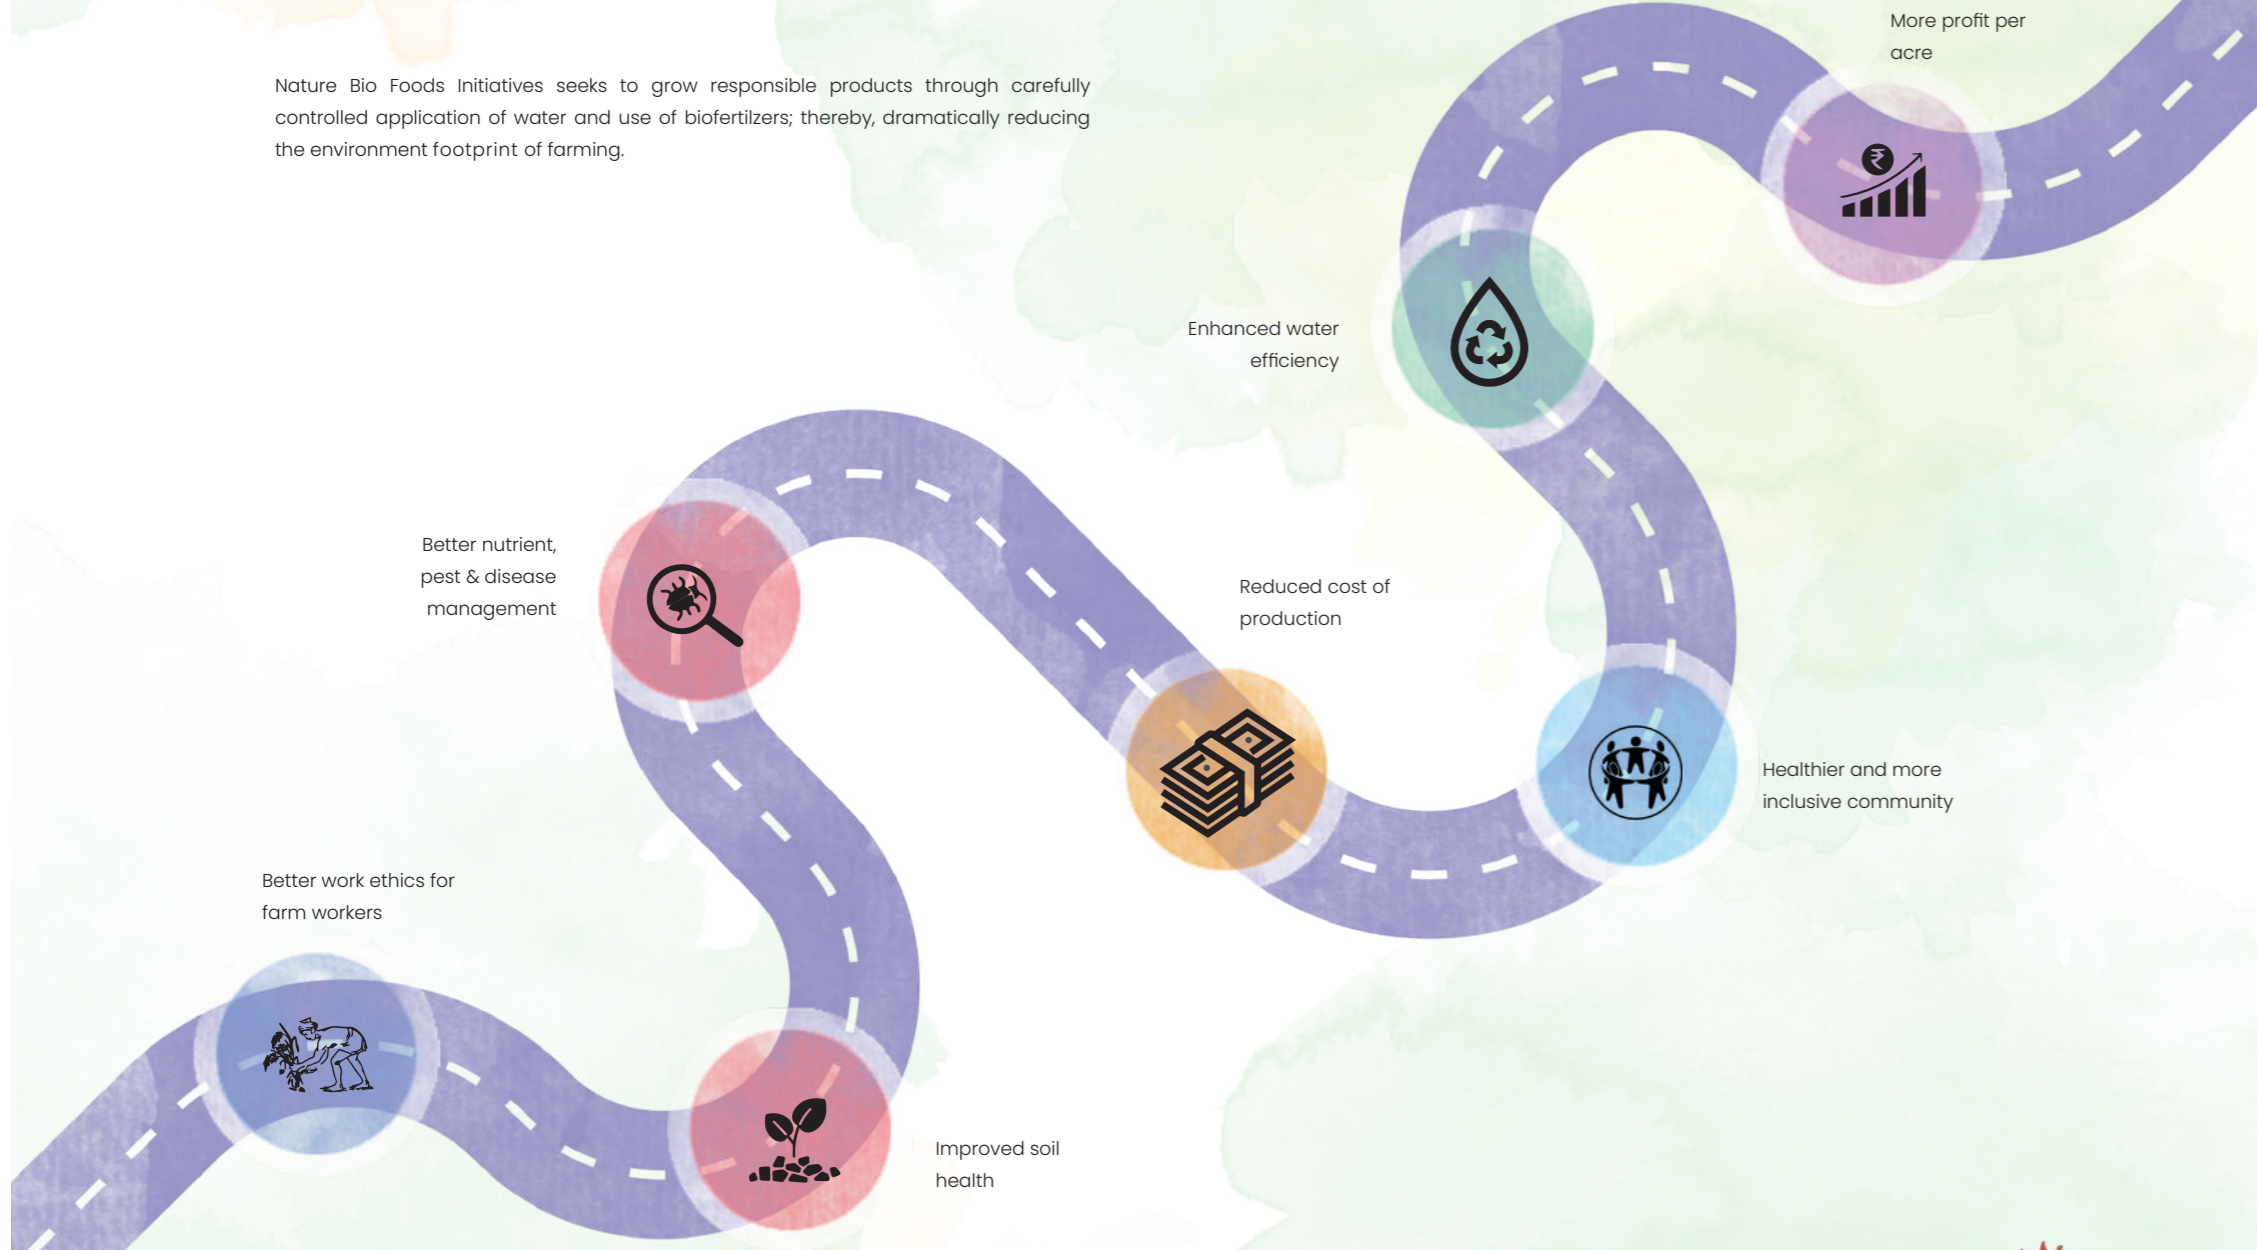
Nature Bio Foods Initiatives seeks to grow responsible products through carefully controlled application of water and use of biofertilzers; thereby, dramatically reducing the environment footprint of farming.

More profit per acre

Enhanced water efficiency

Better nutrient, pest & disease management

Reduced cost of production

Healthier and more inclusive community

Better work ethics for farm workers

Improved soil health